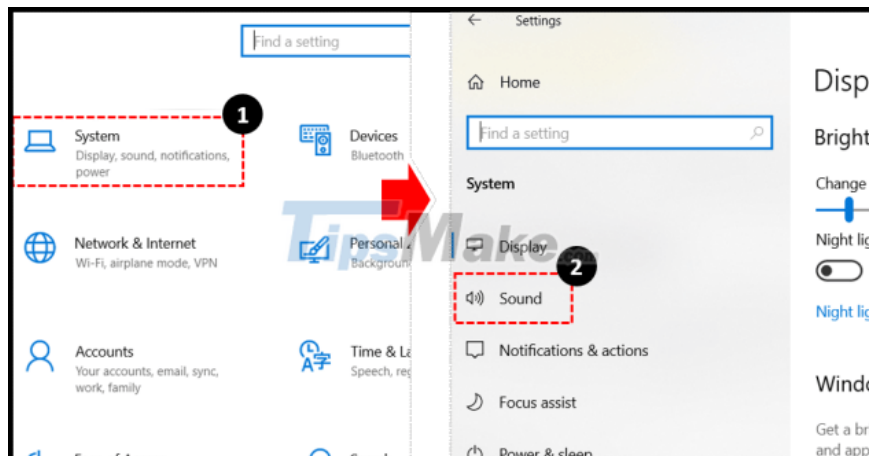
Find a setting

1

System
Display, sound, notifications, power

Devices
Bluetooth

Network & Internet
Wi-Fi, airplane mode, VPN

Personal
Backgrou

Accounts
Your accounts, email, sync, work, family

Time & La
Speech, re

Settings

Home

Find a setting

System

Display

2

Sound

Notifications & actions

Focus assist

Power & sleep

Disp

Bright

Change

Night lig

Night lig

Windo

Get a br
and app

TipsMake